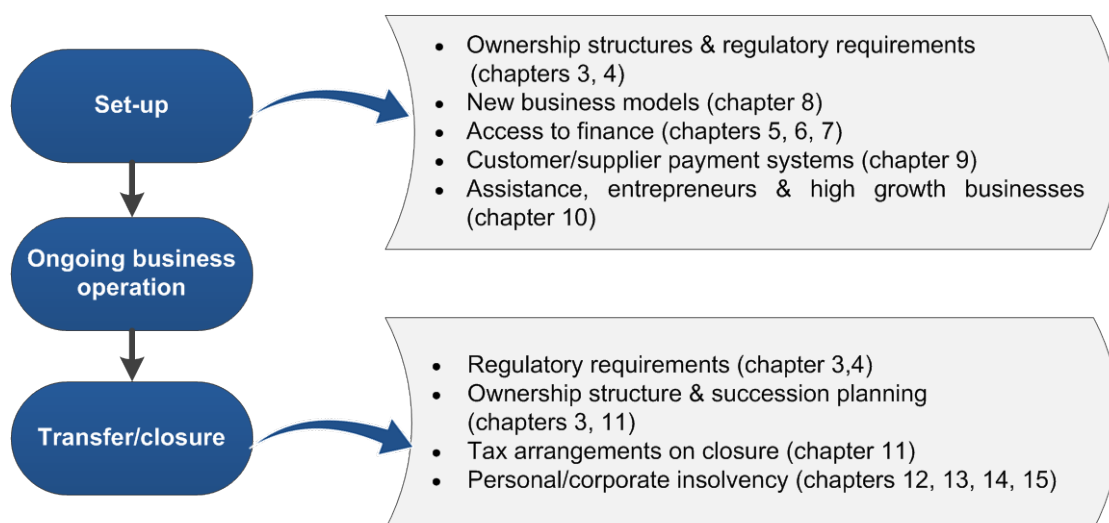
Set-up

Ongoing business operation

Transfer/closure

- Ownership structures & regulatory requirements (chapters 3, 4)
- New business models (chapter 8)
- Access to finance (chapters 5, 6, 7)
- Customer/supplier payment systems (chapter 9)
- Assistance, entrepreneurs & high growth businesses (chapter 10)

- Regulatory requirements (chapter 3,4)
- Ownership structure & succession planning (chapters 3, 11)
- Tax arrangements on closure (chapter 11)
- Personal/corporate insolvency (chapters 12, 13, 14, 15)